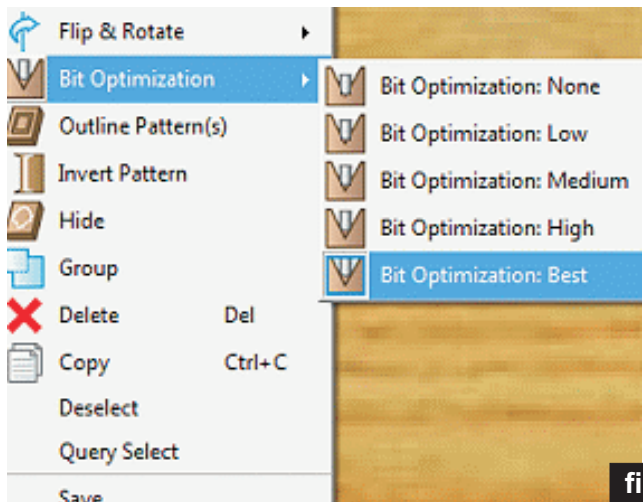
Flip & Rotate
Bit Optimization
Outline Pattern(s)
Invert Pattern
Hide
Group
Delete Del
Copy Ctrl+C
Deselect
Query Select
Save

Bit Optimization: None
Bit Optimization: Low
Bit Optimization: Medium
Bit Optimization: High
Bit Optimization: Best

fi